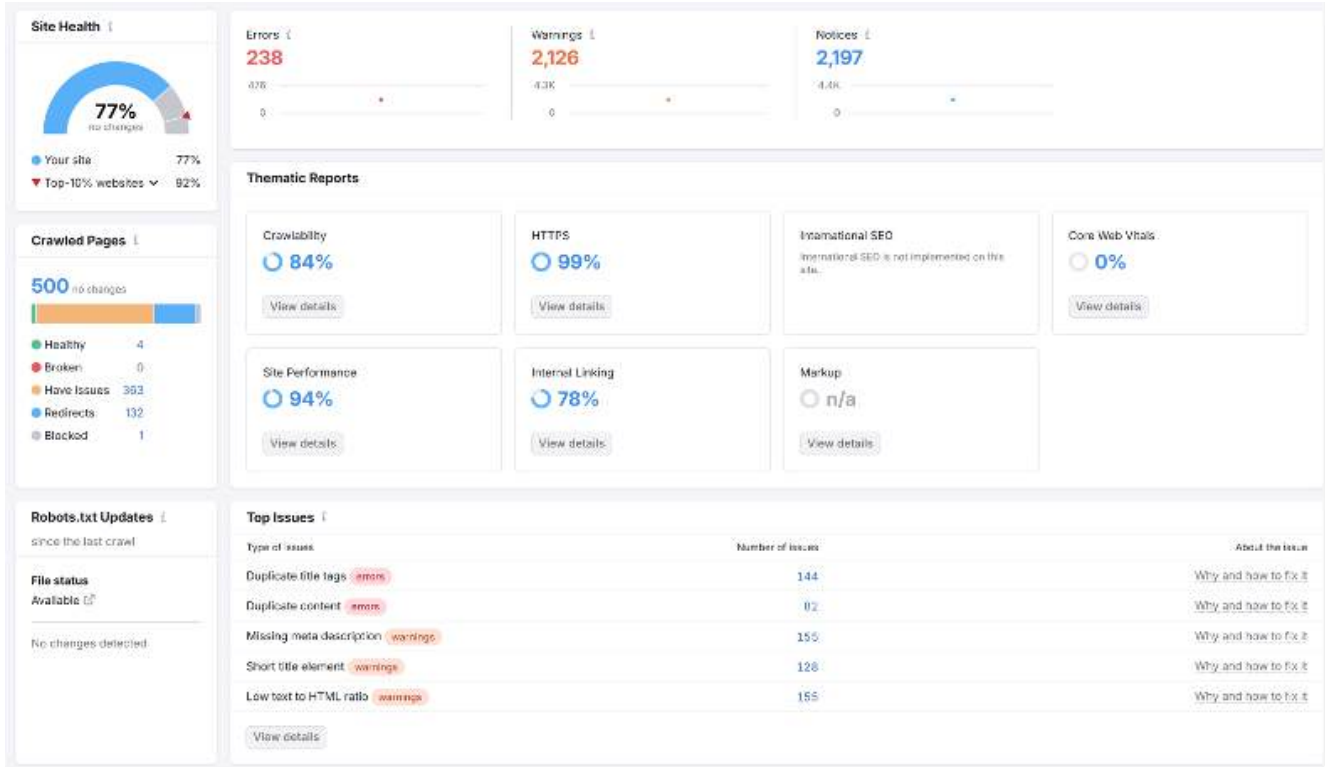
Site Health

77%
no changes

Your site 77%
Top-10% websites 92%

Crawled Pages

500 no changes

Healthy 4
Broken 0
Have Issues 363
Redirects 132
Blocked 1

Robots.txt Updates
since the last crawl

File status
Available

No changes detected

Errors
238
476
0

Warnings
2,126
4.3K
0

Notices
2,197
4.4K
0

Thematic Reports

Crawlability
84%
View details

HTTPS
99%
View details

International SEO
International SEO is not implemented on this site.

Core Web Vitals
0%
View details

Site Performance
94%
View details

Internal Linking
78%
View details

Markup
n/a
View details

Top Issues

| Type of issues | Number of issues | About the issue |
|---|---|---|
| Duplicate title tags errors | 144 | Why and how to fix it |
| Duplicate content errors | 82 | Why and how to fix it |
| Missing meta description warnings | 155 | Why and how to fix it |
| Short title element warnings | 128 | Why and how to fix it |
| Low text to HTML ratio warnings | 155 | Why and how to fix it |

View details